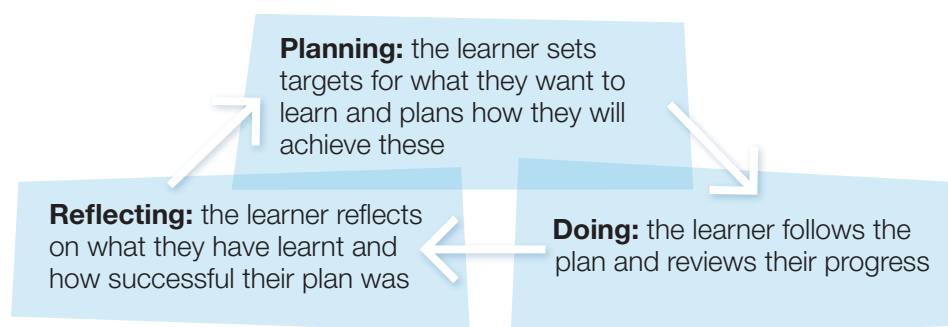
**Planning:** the learner sets targets for what they want to learn and plans how they will achieve these

**Doing:** the learner follows the plan and reviews their progress

**Reflecting:** the learner reflects on what they have learnt and how successful their plan was